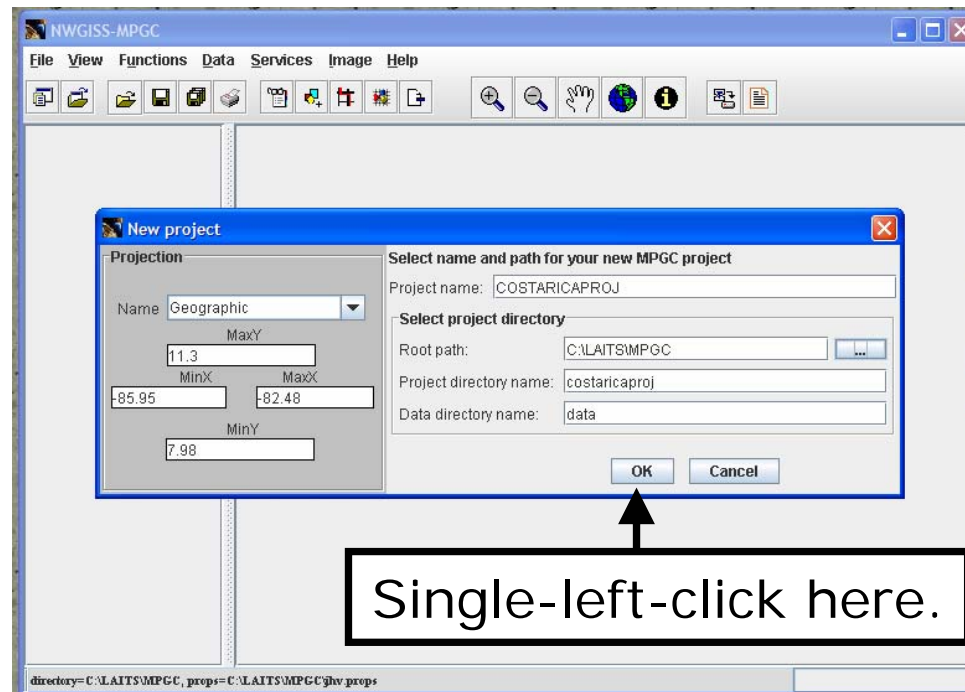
NWGISS-MPGC

File View Functions Data Services Image Help

New project

Projection

Name Geographic

MaxY
11.3
MinX
-85.95
MaxX
-82.48
MinY
7.98

Select name and path for your new MPGC project

Project name: COSTARICAPROJ

Select project directory

Root path: C:\LAITS\MPGC ...

Project directory name: costaricaproj

Data directory name: data

OK Cancel

Single-left-click here.

directory=C:\LAITS\MPGC, props=C:\LAITS\MPGC\jhv.props